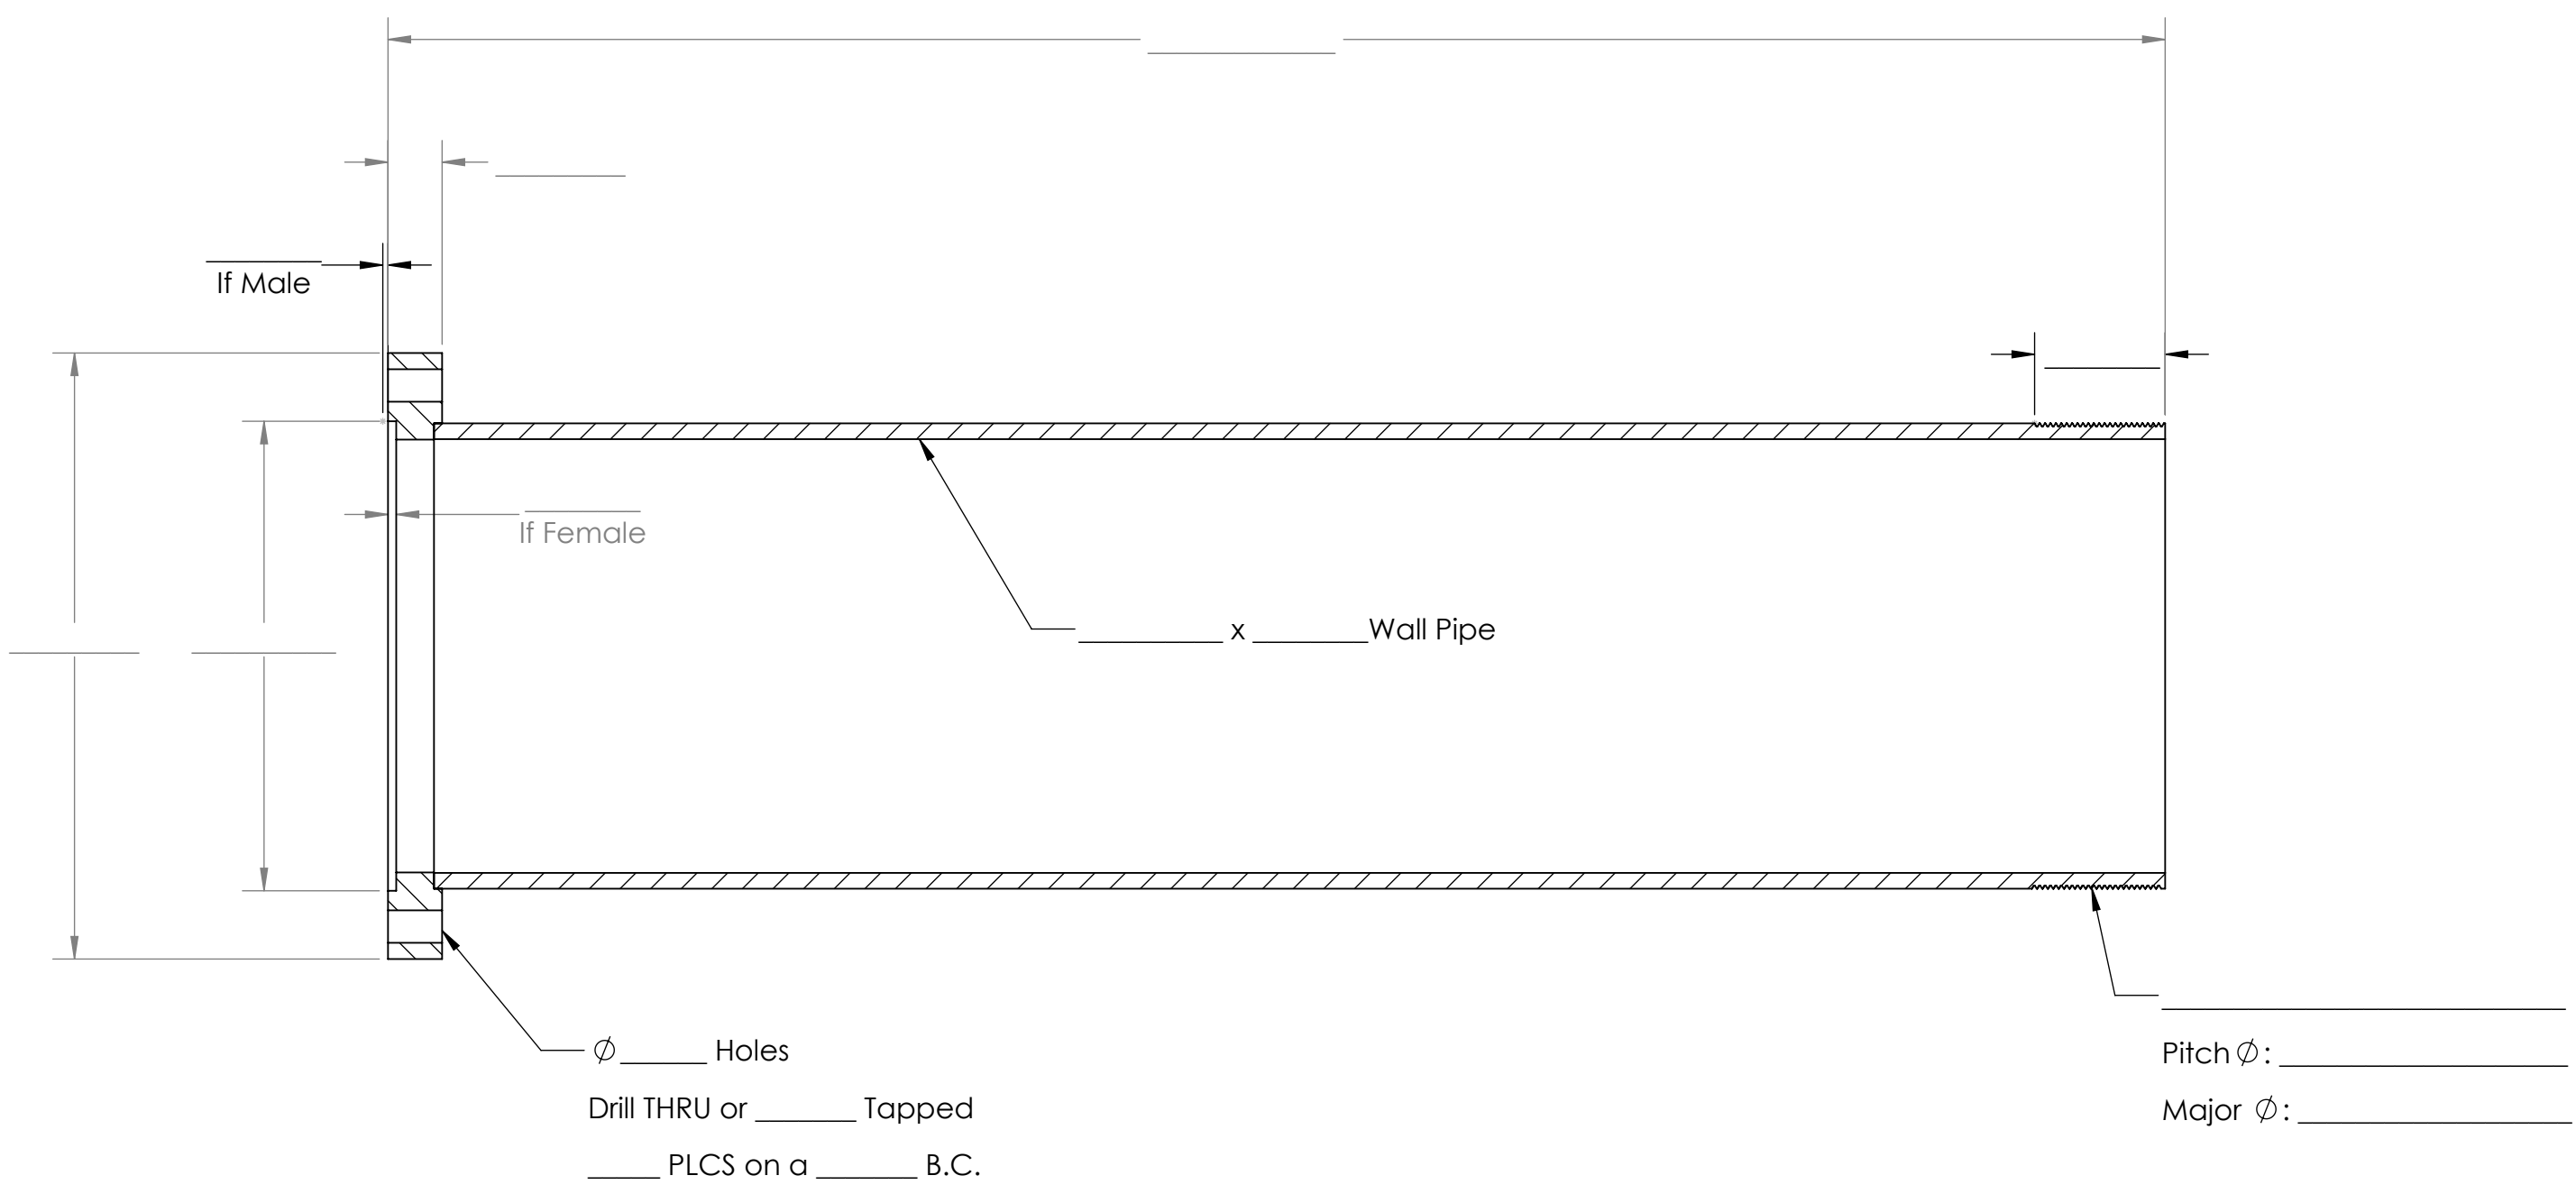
If Male

If Female

__________ x ________Wall Pipe

$\varnothing$______ Holes

Drill THRU or _______ Tapped

_____ PLCS on a _______ B.C.

____________________________

Pitch $\varnothing$: ____________________

Major $\varnothing$: ____________________